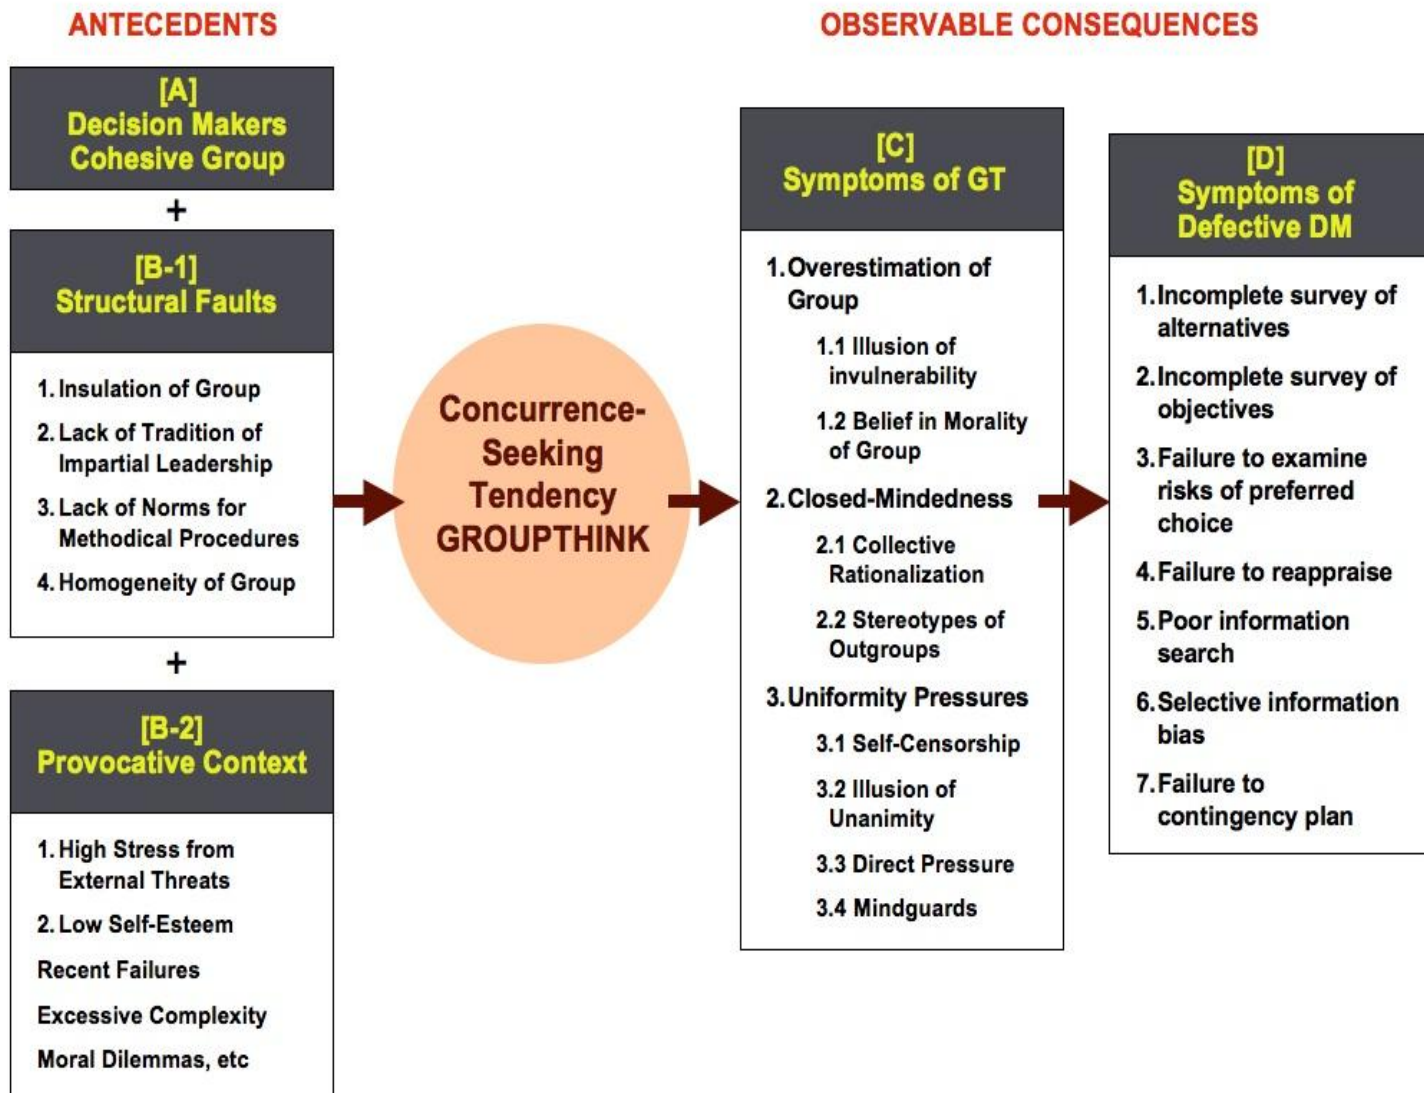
ANTECEDENTS

OBSERVABLE CONSEQUENCES

[A]
Decision Makers
Cohesive Group

+

[B-1]
Structural Faults

1. Insulation of Group
2. Lack of Tradition of Impartial Leadership
3. Lack of Norms for Methodical Procedures
4. Homogeneity of Group

+

[B-2]
Provocative Context

1. High Stress from External Threats
2. Low Self-Esteem
Recent Failures
Excessive Complexity
Moral Dilemmas, etc

Concurrence-Seeking Tendency
GROUPTHINK

[C]
Symptoms of GT

1. Overestimation of Group
1.1 Illusion of invulnerability
1.2 Belief in Morality of Group
2. Closed-Mindedness
2.1 Collective Rationalization
2.2 Stereotypes of Outgroups
3. Uniformity Pressures
3.1 Self-Censorship
3.2 Illusion of Unanimity
3.3 Direct Pressure
3.4 Mindguards

[D]
Symptoms of Defective DM

1. Incomplete survey of alternatives
2. Incomplete survey of objectives
3. Failure to examine risks of preferred choice
4. Failure to reappraise
5. Poor information search
6. Selective information bias
7. Failure to contingency plan